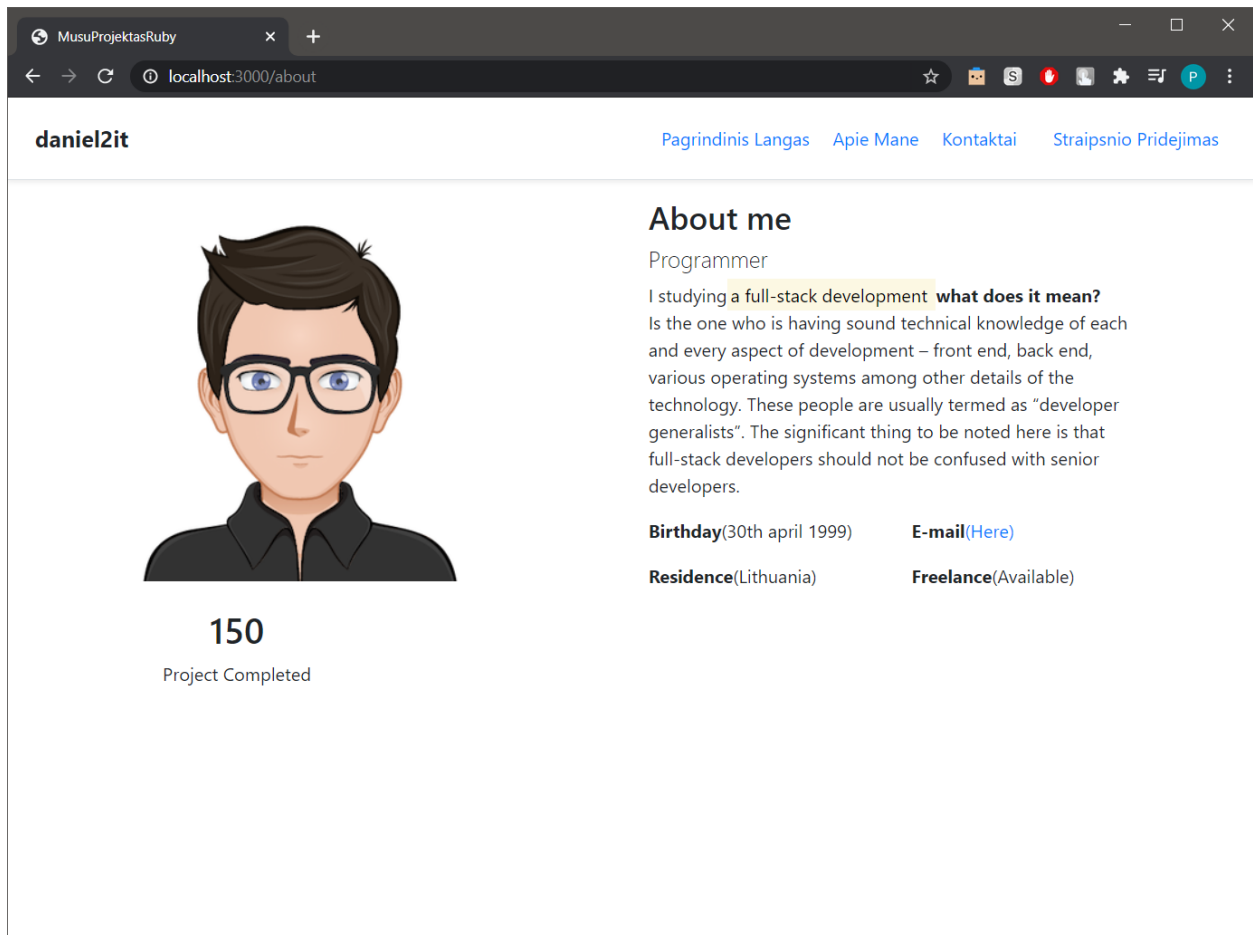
MusuProjektasRuby

localhost:3000/about

P

daniel2it

Pagrindinis Langas Apie Mane Kontaktai Straipsnio Pridejimas

About me

Programmer

I studying a full-stack development **what does it mean?**
Is the one who is having sound technical knowledge of each and every aspect of development – front end, back end, various operating systems among other details of the technology. These people are usually termed as “developer generalists”. The significant thing to be noted here is that full-stack developers should not be confused with senior developers.

**Birthday**(30th april 1999) **E-mail**(Here)

**Residence**(Lithuania) **Freelance**(Available)

150

Project Completed